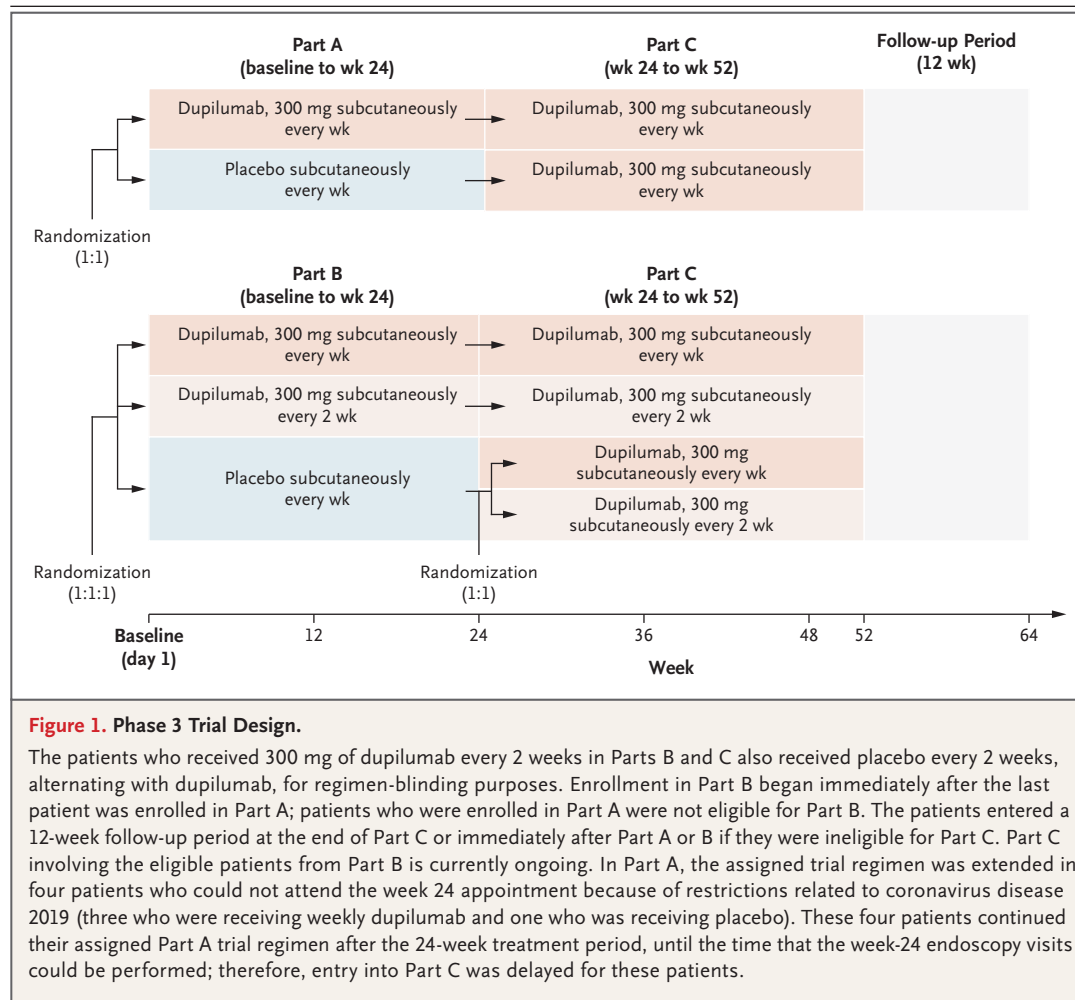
Part A
(baseline to wk 24)

Part C
(wk 24 to wk 52)

Follow-up Period
(12 wk)

Dupilumab, 300 mg subcutaneously every wk

Dupilumab, 300 mg subcutaneously every wk

Placebo subcutaneously every wk

Dupilumab, 300 mg subcutaneously every wk

Randomization
(1:1)

Part B
(baseline to wk 24)

Part C
(wk 24 to wk 52)

Dupilumab, 300 mg subcutaneously every wk

Dupilumab, 300 mg subcutaneously every wk

Dupilumab, 300 mg subcutaneously every 2 wk

Dupilumab, 300 mg subcutaneously every 2 wk

Placebo subcutaneously every wk

Dupilumab, 300 mg subcutaneously every wk

Dupilumab, 300 mg subcutaneously every 2 wk

Randomization
(1:1:1)

Randomization
(1:1)

Baseline
(day 1)

12

24

36

48

52

64

Week

Figure 1. Phase 3 Trial Design.

The patients who received 300 mg of dupilumab every 2 weeks in Parts B and C also received placebo every 2 weeks, alternating with dupilumab, for regimen-blinding purposes. Enrollment in Part B began immediately after the last patient was enrolled in Part A; patients who were enrolled in Part A were not eligible for Part B. The patients entered a 12-week follow-up period at the end of Part C or immediately after Part A or B if they were ineligible for Part C. Part C involving the eligible patients from Part B is currently ongoing. In Part A, the assigned trial regimen was extended in four patients who could not attend the week 24 appointment because of restrictions related to coronavirus disease 2019 (three who were receiving weekly dupilumab and one who was receiving placebo). These four patients continued their assigned Part A trial regimen after the 24-week treatment period, until the time that the week-24 endoscopy visits could be performed; therefore, entry into Part C was delayed for these patients.